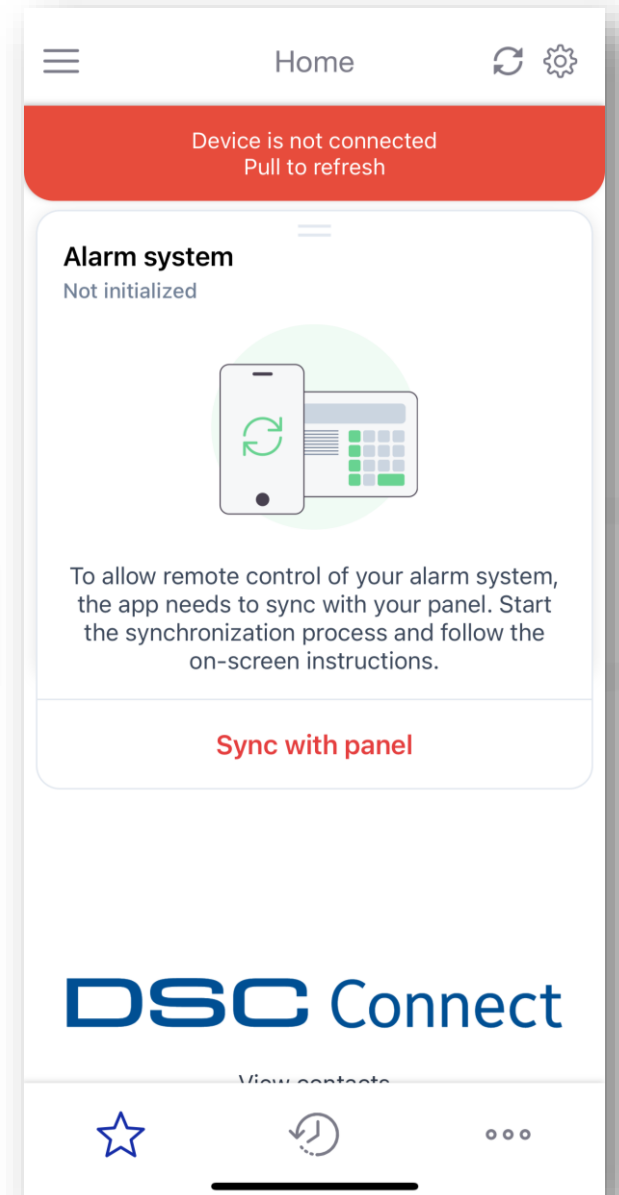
Home

Device is not connected
Pull to refresh

Alarm system
Not initialized

To allow remote control of your alarm system, the app needs to sync with your panel. Start the synchronization process and follow the on-screen instructions.

Sync with panel

DSC Connect

View contacts